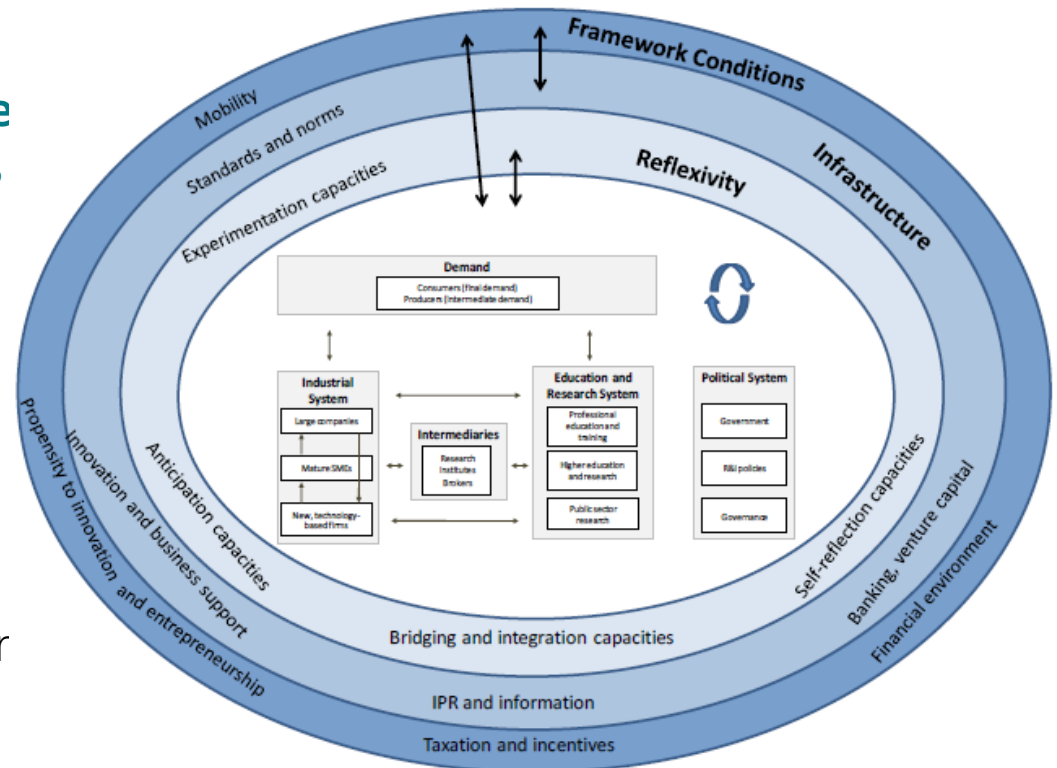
e

Framework Conditions

Mobility

Standards and norms

Infrastructure

Reflexivity

Experimentation capacities

Demand

Consumers (final demand)
Producers (intermediate demand)

Industrial System

Large companies

Mature SMEs

New, technology-based firms

Intermediaries

Research Institutes
Brokers

Education and Research System

Professional education and training

Higher education and research

Public sector research

Political System

Government

R&I policies

Governance

Propensity to innovation and entrepreneurship

Innovation and business support

Anticipation capacities

Self-reflection capacities

Banking, venture capital

Financial environment

Bridging and integration capacities

IPR and information

Taxation and incentives

r